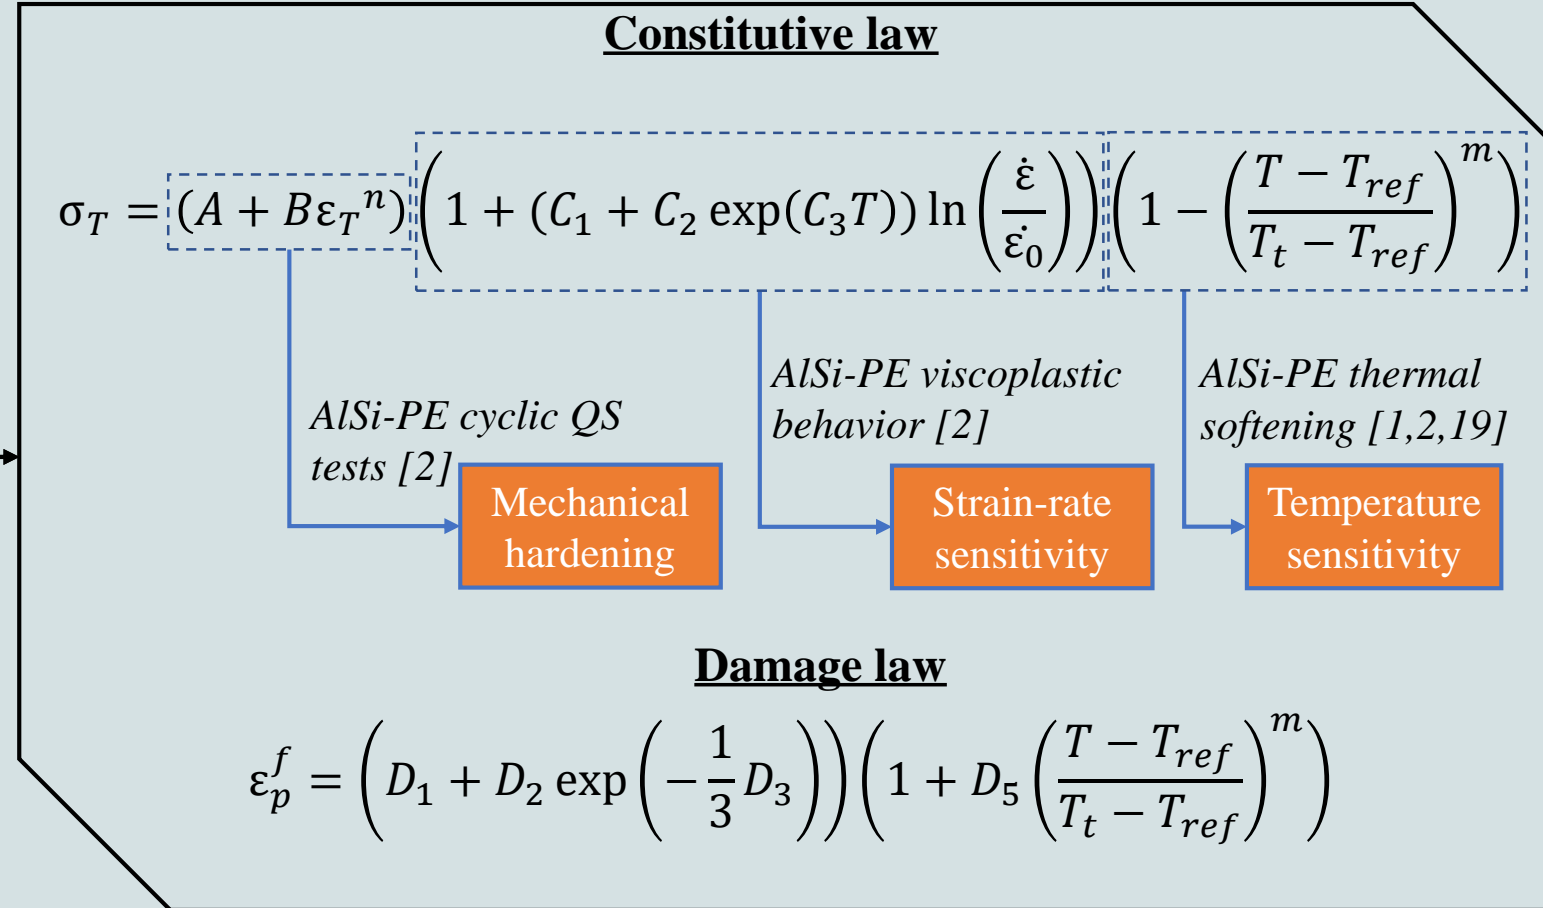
Constitutive law

$\sigma_T = (A + B\varepsilon_T{}^n)\left(1 + (C_1 + C_2 \exp(C_3 T)) \ln\left(\frac{\dot{\varepsilon}}{\dot{\varepsilon_0}}\right)\right)\left(1 - \left(\frac{T - T_{ref}}{T_t - T_{ref}}\right)^m\right)$

AlSi-PE cyclic QS tests [2]

Mechanical hardening

AlSi-PE viscoplastic behavior [2]

Strain-rate sensitivity

AlSi-PE thermal softening [1,2,19]

Temperature sensitivity

Damage law

$\varepsilon_p^f = \left(D_1 + D_2 \exp\left(-\frac{1}{3} D_3\right)\right)\left(1 + D_5 \left(\frac{T - T_{ref}}{T_t - T_{ref}}\right)^m\right)$